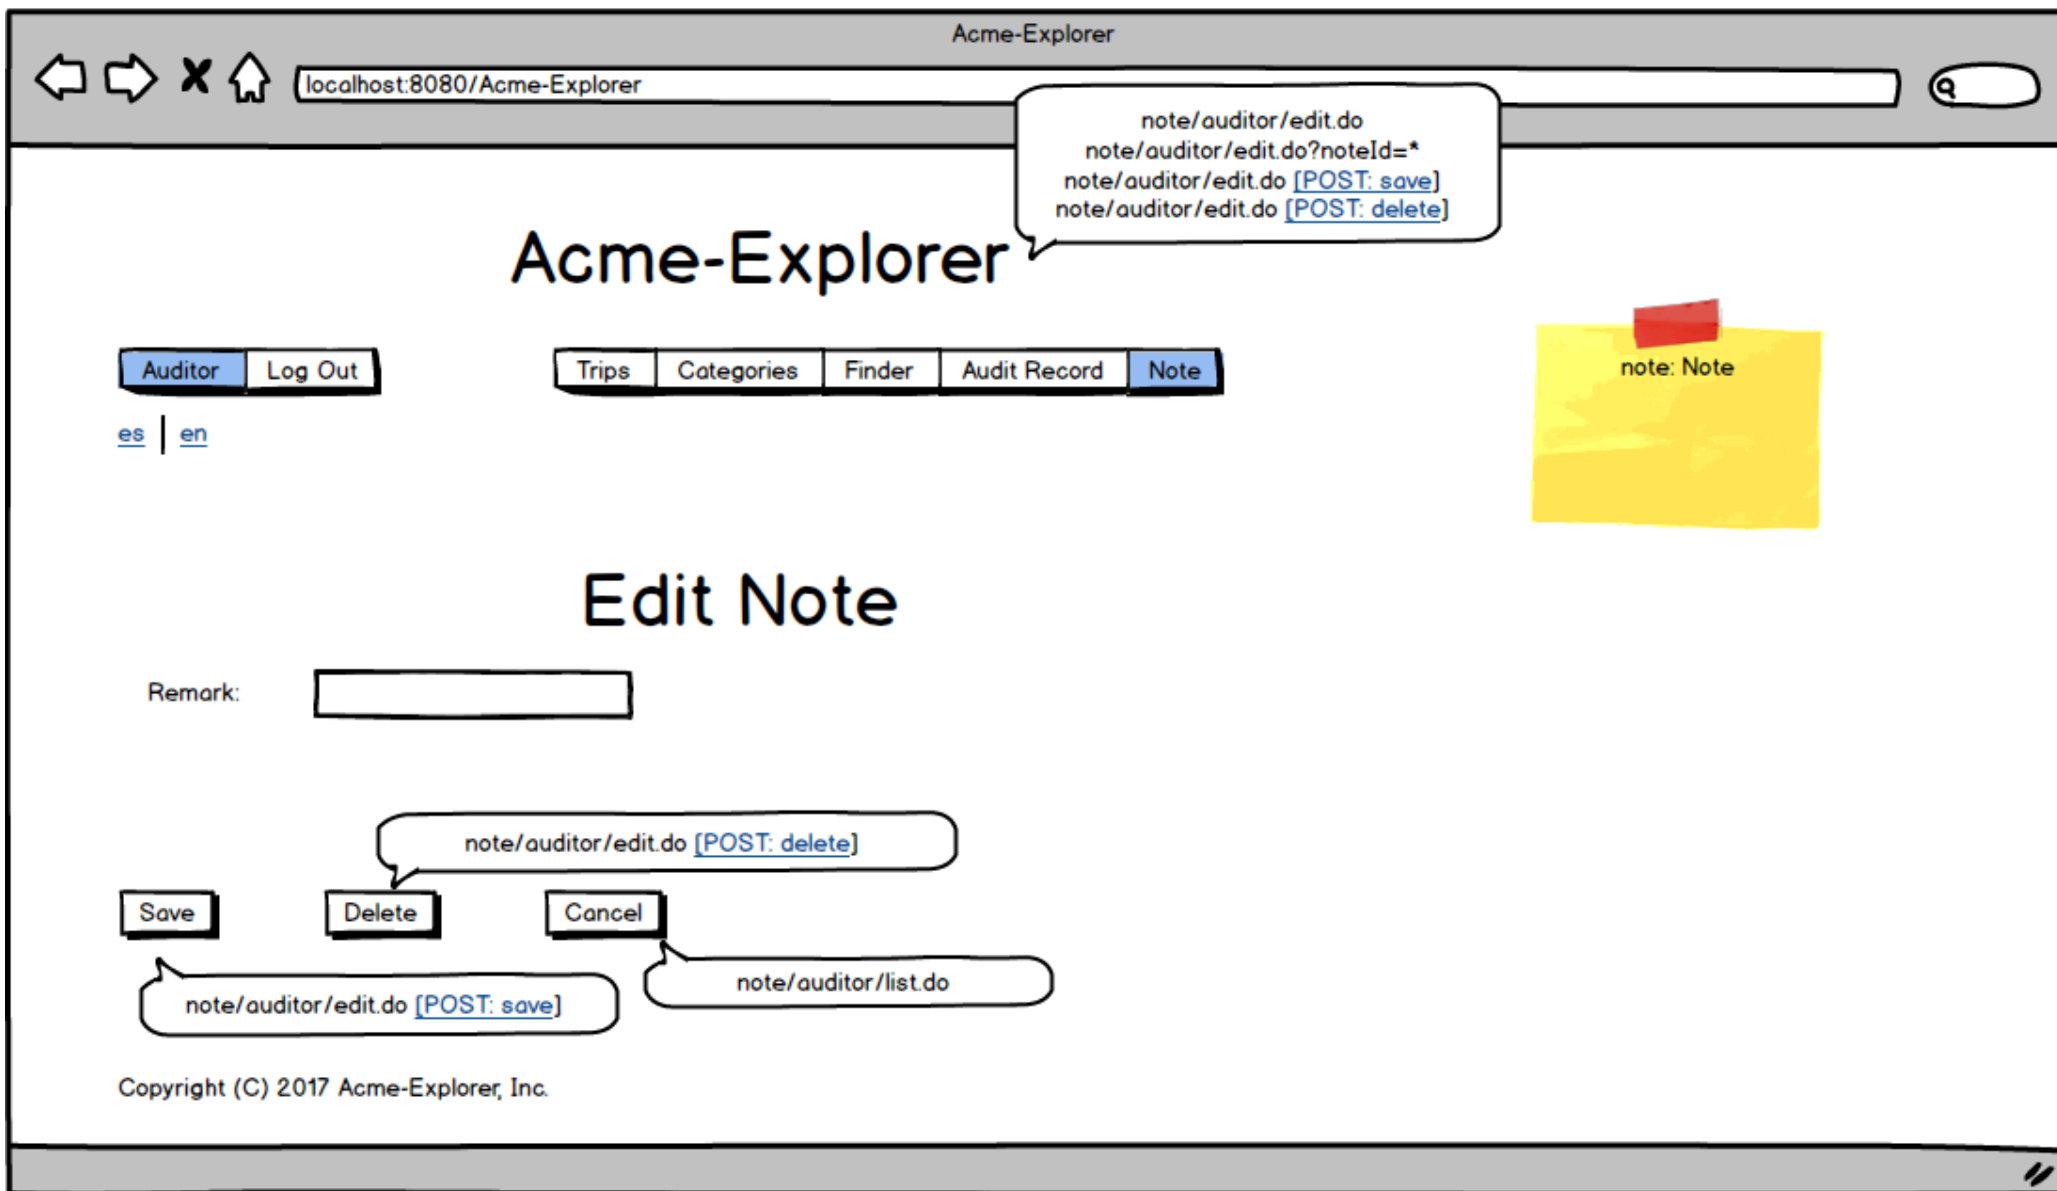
Acme-Explorer

localhost:8080/Acme-Explorer

note/auditor/edit.do
note/auditor/edit.do?noteId=*
note/auditor/edit.do [POST: save]
note/auditor/edit.do [POST: delete]

Acme-Explorer

Auditor | Log Out

Trips | Categories | Finder | Audit Record | Note

note: Note

es | en

Edit Note

Remark:

note/auditor/edit.do [POST: delete]

Save

Delete

Cancel

note/auditor/list.do

note/auditor/edit.do [POST: save]

Copyright (C) 2017 Acme-Explorer, Inc.